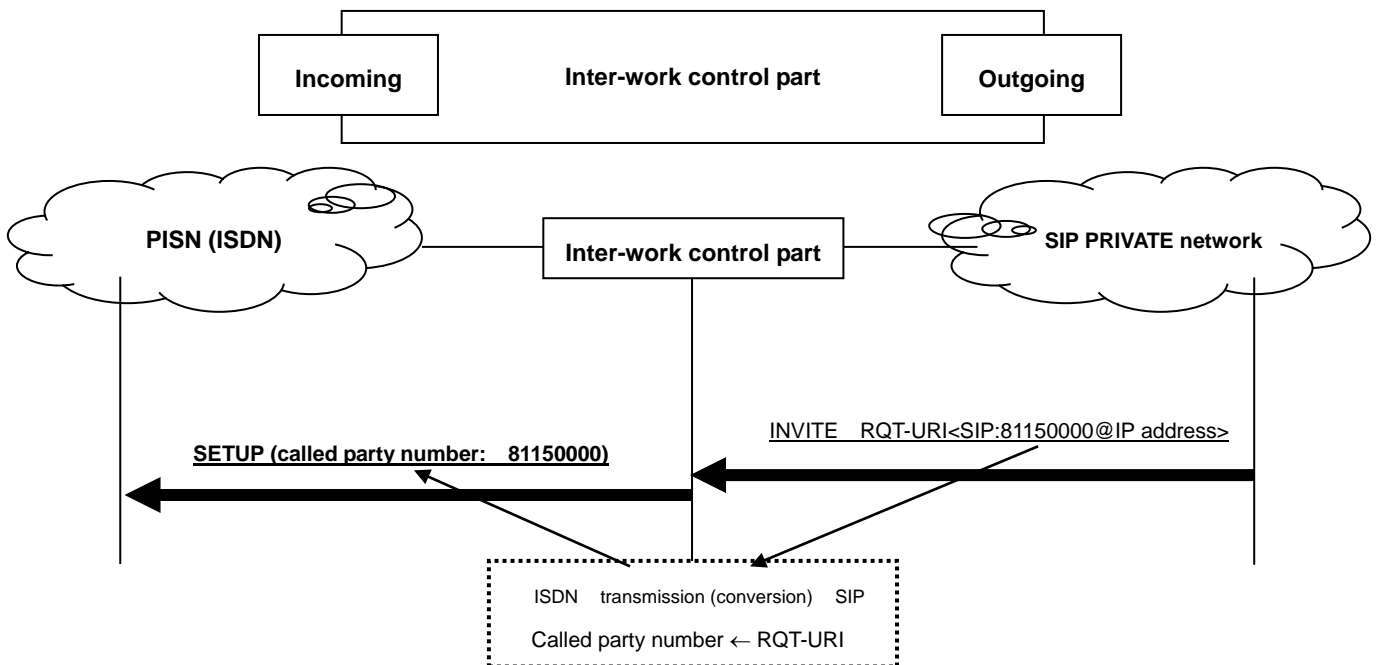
Incoming

Inter-work control part

Outgoing

PISN (ISDN)

Inter-work control part

SIP PRIVATE network

INVITE RQT-URI<SIP:81150000@IP address>

SETUP (called party number: 81150000)

ISDN transmission (conversion) SIP

Called party number ← RQT-URI